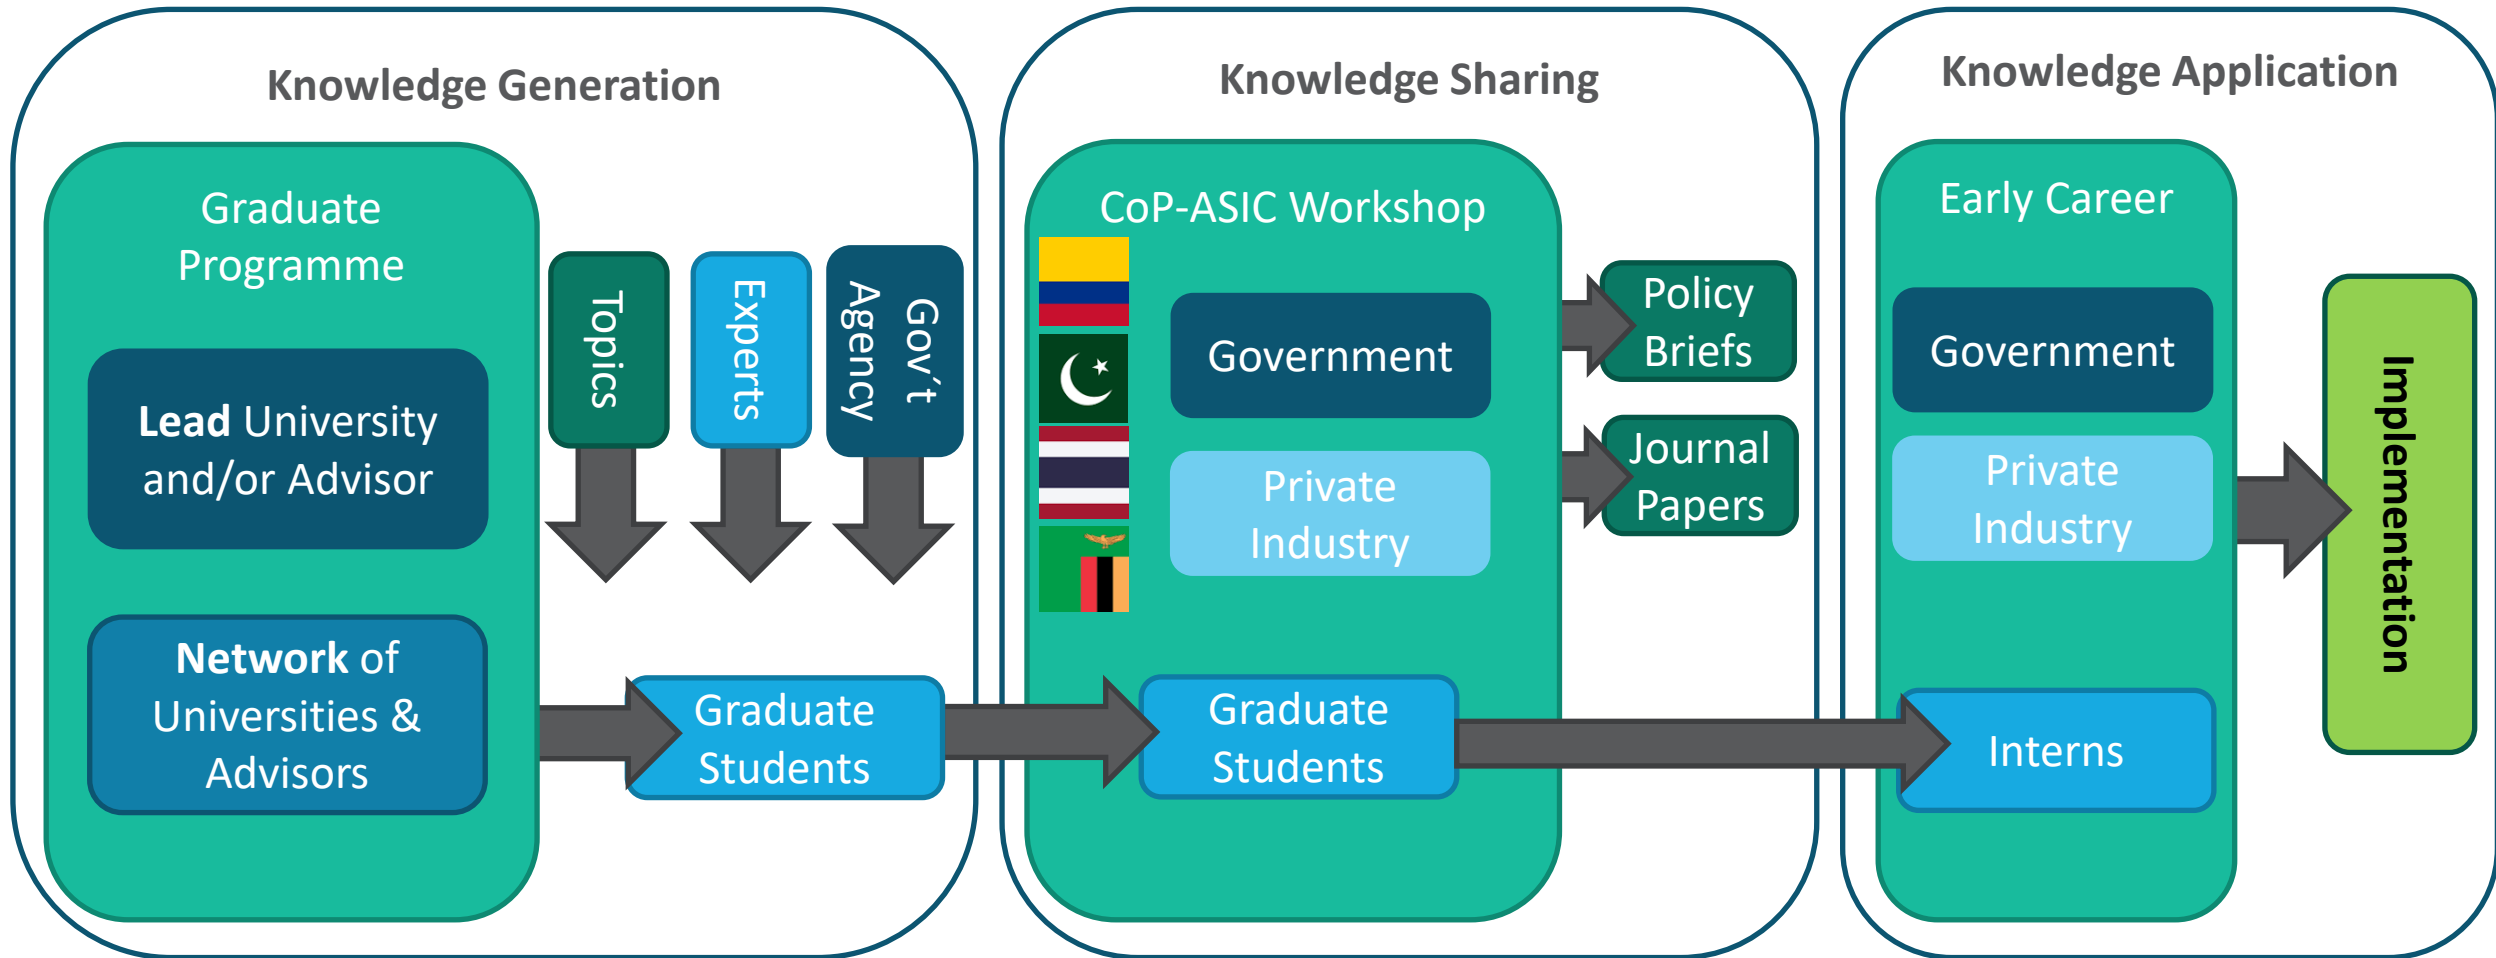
Knowledge Generation

Graduate Programme

**Lead** University and/or Advisor

**Network** of Universities & Advisors

Topics

Experts

Gov't Agency

Graduate Students

Knowledge Sharing

CoP-ASIC Workshop

Government

Private Industry

Graduate Students

Policy Briefs

Journal Papers

Knowledge Application

Early Career

Government

Private Industry

Interns

Implementation